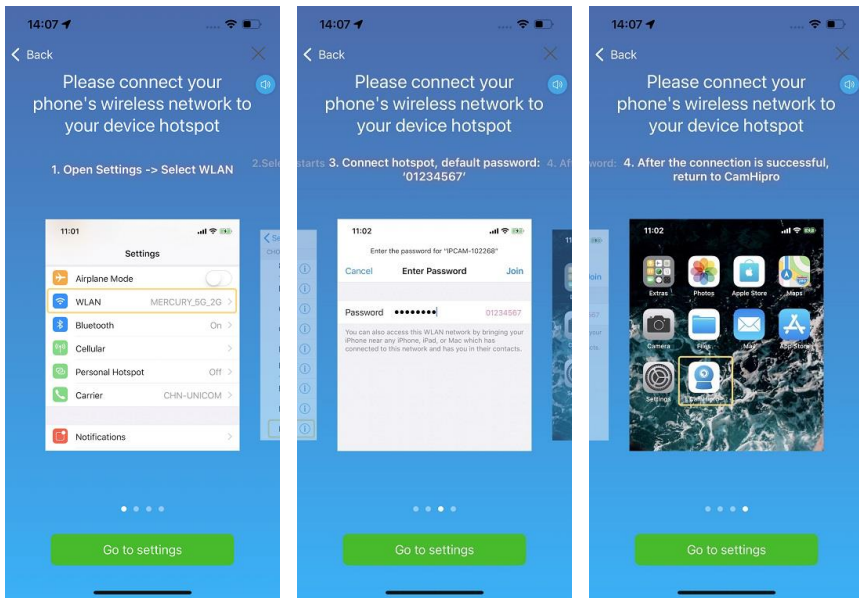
14:07

Back

Please connect your phone's wireless network to your device hotspot

1. Open Settings -> Select WLAN

2. Sele

11:01

Settings

Airplane Mode

WLAN MERCURY_5G_2G

Bluetooth On

Cellular

Personal Hotspot Off

Carrier CHN-UNICOM

Notifications

Go to settings

14:07

Back

Please connect your phone's wireless network to your device hotspot

starts 3. Connect hotspot, default password: '01234567' 4. Af

11:02

Enter the password for "IPCAM-102268"

Cancel Enter Password Join

Password •••••••• 01234567

You can also access this WLAN network by bringing your iPhone near any iPhone, iPad, or Mac which has connected to this network and has you in their contacts.

Go to settings

14:07

Back

Please connect your phone's wireless network to your device hotspot

word: 4. After the connection is successful, return to CamHipro

11:02

Extras Photos Apple Store Maps

Camera Files Mail App Store

Settings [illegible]

Go to settings